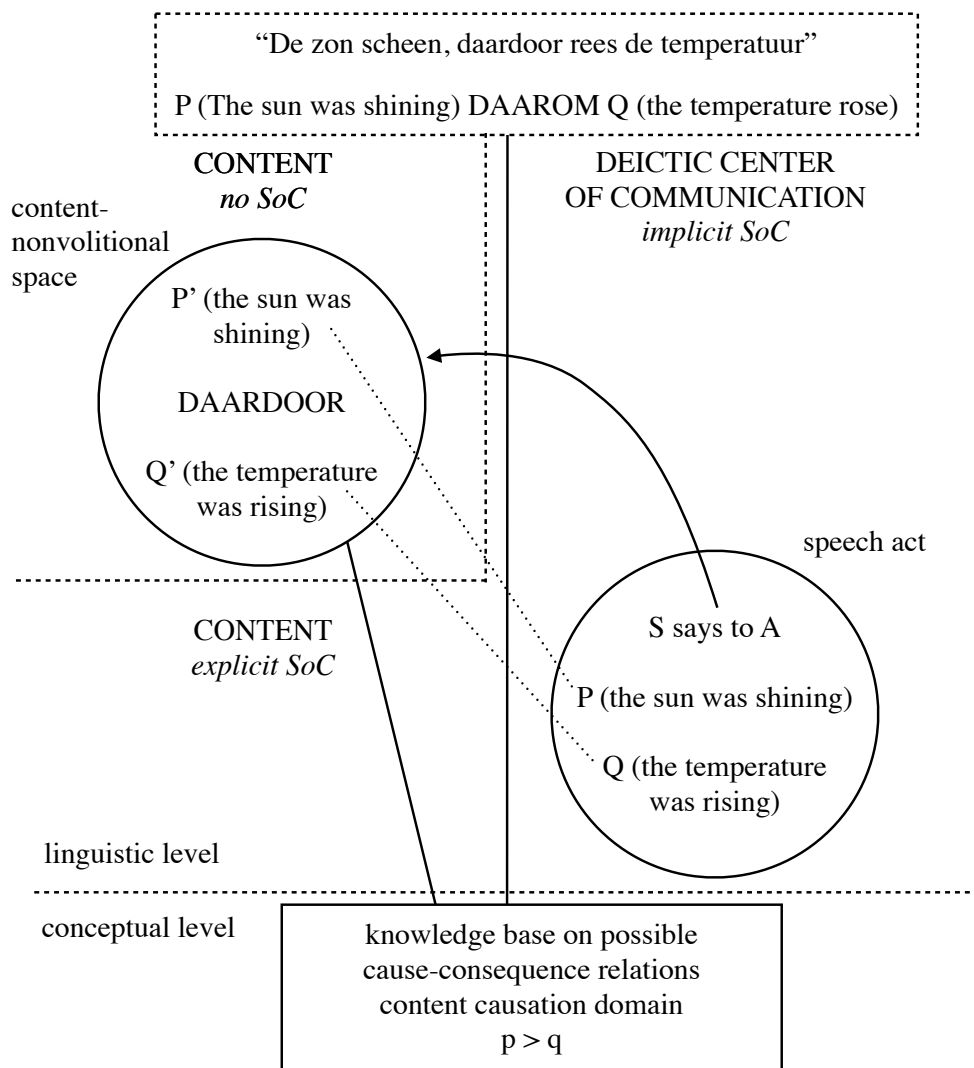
"De zon scheen, daardoor rees de temperatuur"

P (The sun was shining) DAAROM Q (the temperature rose)

CONTENT
*no SoC*

DEICTIC CENTER OF COMMUNICATION
*implicit SoC*

content-nonvolitional space

P' (the sun was shining)

DAARDOOR

Q' (the temperature was rising)

speech act

CONTENT
*explicit SoC*

S says to A

P (the sun was shining)

Q (the temperature was rising)

linguistic level

conceptual level

knowledge base on possible cause-consequence relations
content causation domain
p > q